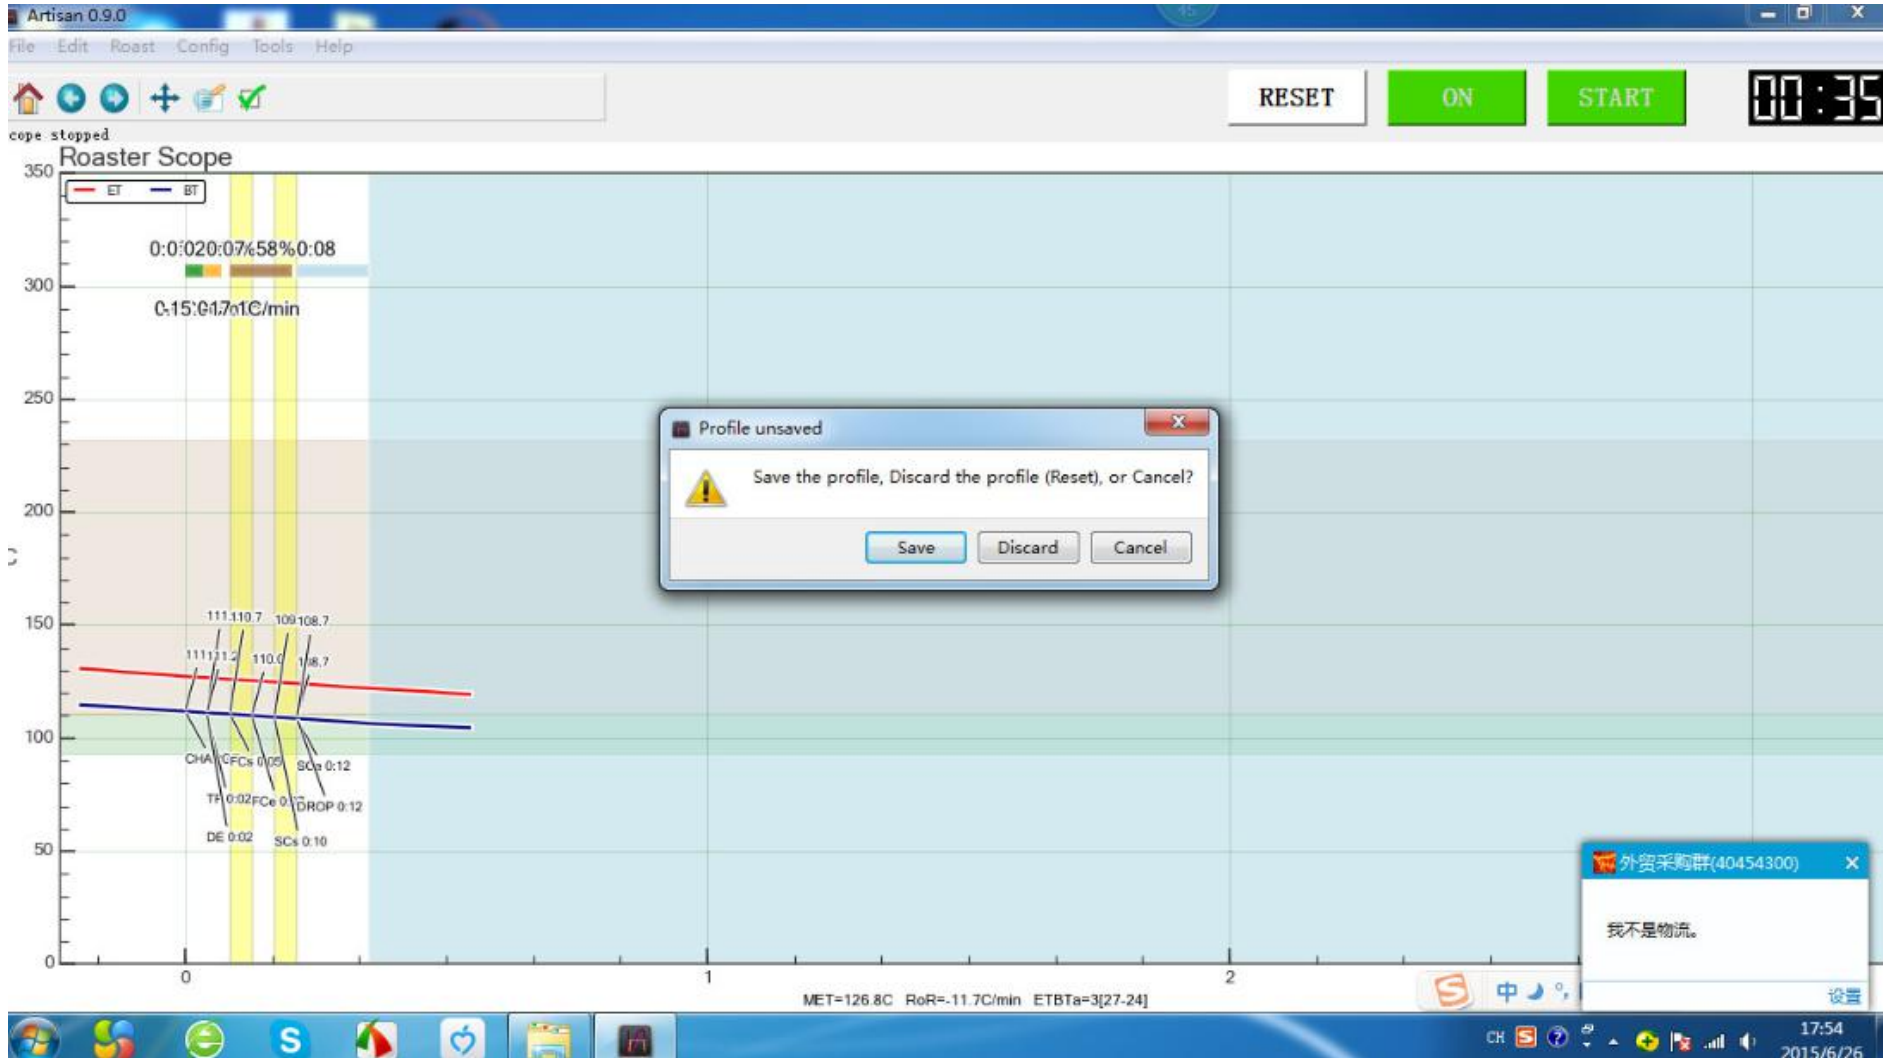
Artisan 0.9.0

File Edit Roast Config Tools Help

RESET ON START 00:35

cope stopped

Roaster Scope

ET BT

0:0:020:07:58%0:08

0:15:01.7o1C/min

350
300
250
200
150
100
50
0

111.110.7 109 108.7
111 111.2 110.0 108.7

CHA CFCs 0:05 SCe 0:12
TP 0:02 FCe 0:07 DROP 0:12
DE 0:02 SCs 0:10

0 1 2

MET=126.8C RoR=-11.7C/min ETBTa=3[27-24]

Profile unsaved

Save the profile, Discard the profile (Reset), or Cancel?

Save Discard Cancel

外贸采购群(40454300)

我不是物流。

设置

中

CH

17:54
2015/6/26